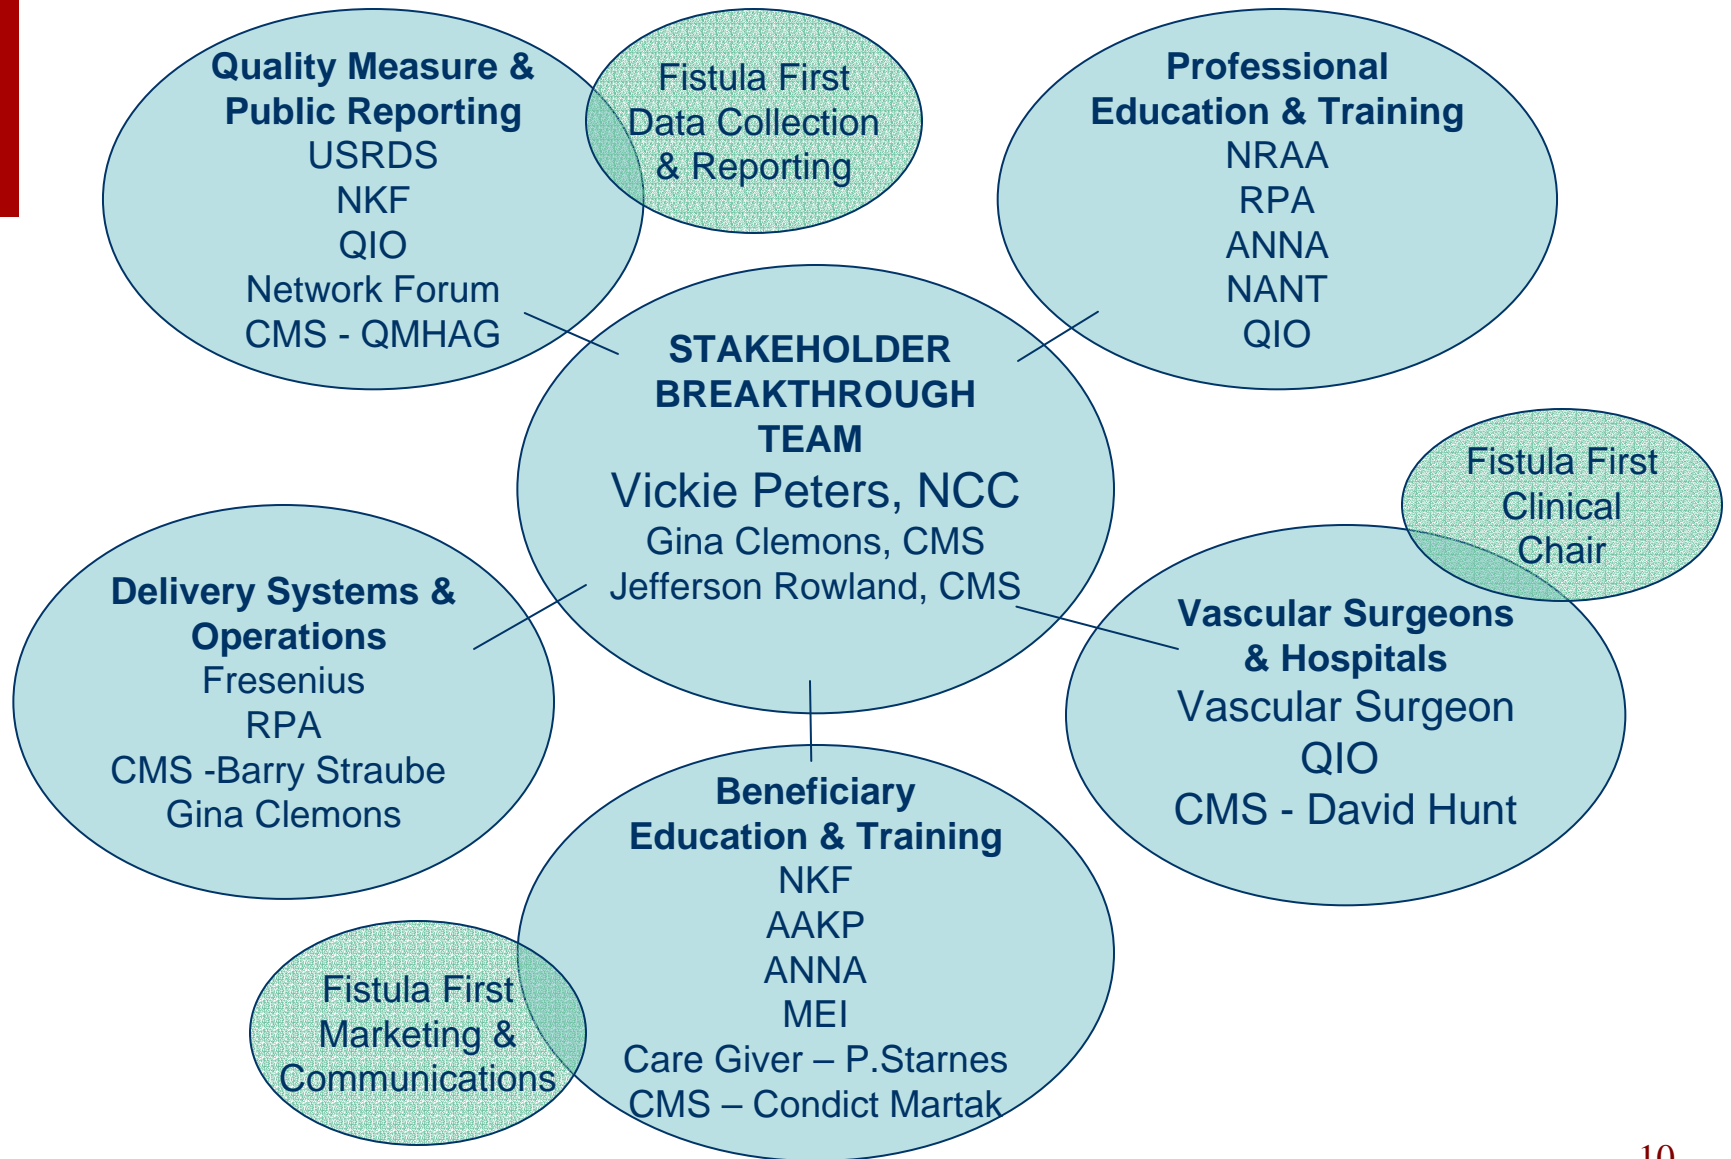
Quality Measure & Public Reporting
USRDS
NKF
QIO
Network Forum
CMS - QMHAG

Fistula First Data Collection & Reporting

Professional Education & Training
NRAA
RPA
ANNA
NANT
QIO

STAKEHOLDER BREAKTHROUGH TEAM
Vickie Peters, NCC
Gina Clemons, CMS
Jefferson Rowland, CMS

Fistula First Clinical Chair

Delivery Systems & Operations
Fresenius
RPA
CMS -Barry Straube
Gina Clemons

Vascular Surgeons & Hospitals
Vascular Surgeon
QIO
CMS - David Hunt

Beneficiary Education & Training
NKF
AAKP
ANNA
MEI
Care Giver – P.Starnes
CMS – Condict Martak

Fistula First Marketing & Communications

10